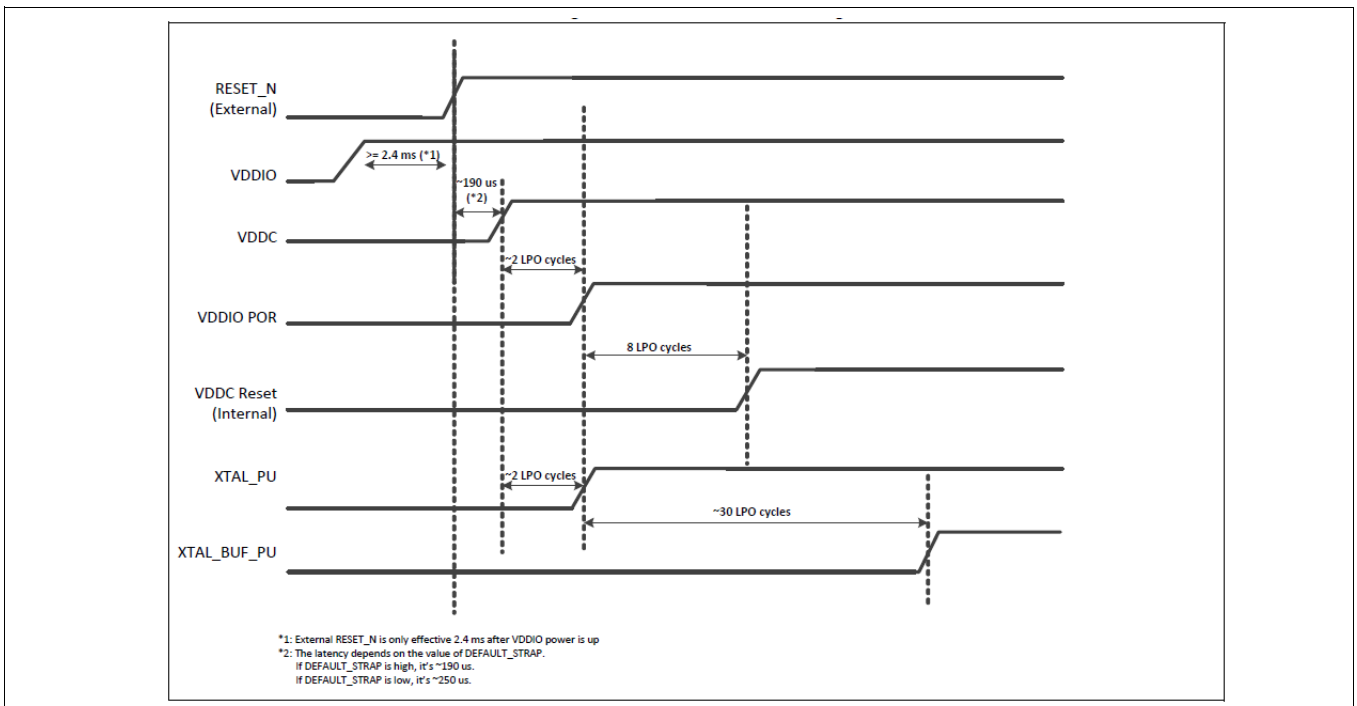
RESET_N
(External)

VDDIO

>= 2.4 ms (*1)

~190 us
(*2)

VDDC

~2 LPO cycles

VDDIO POR

8 LPO cycles

VDDC Reset
(Internal)

XTAL_PU

~2 LPO cycles

~30 LPO cycles

XTAL_BUF_PU

*1: External RESET_N is only effective 2.4 ms after VDDIO power is up
*2: The latency depends on the value of DEFAULT_STRAP.
If DEFAULT_STRAP is high, it's ~190 us.
If DEFAULT_STRAP is low, it's ~250 us.